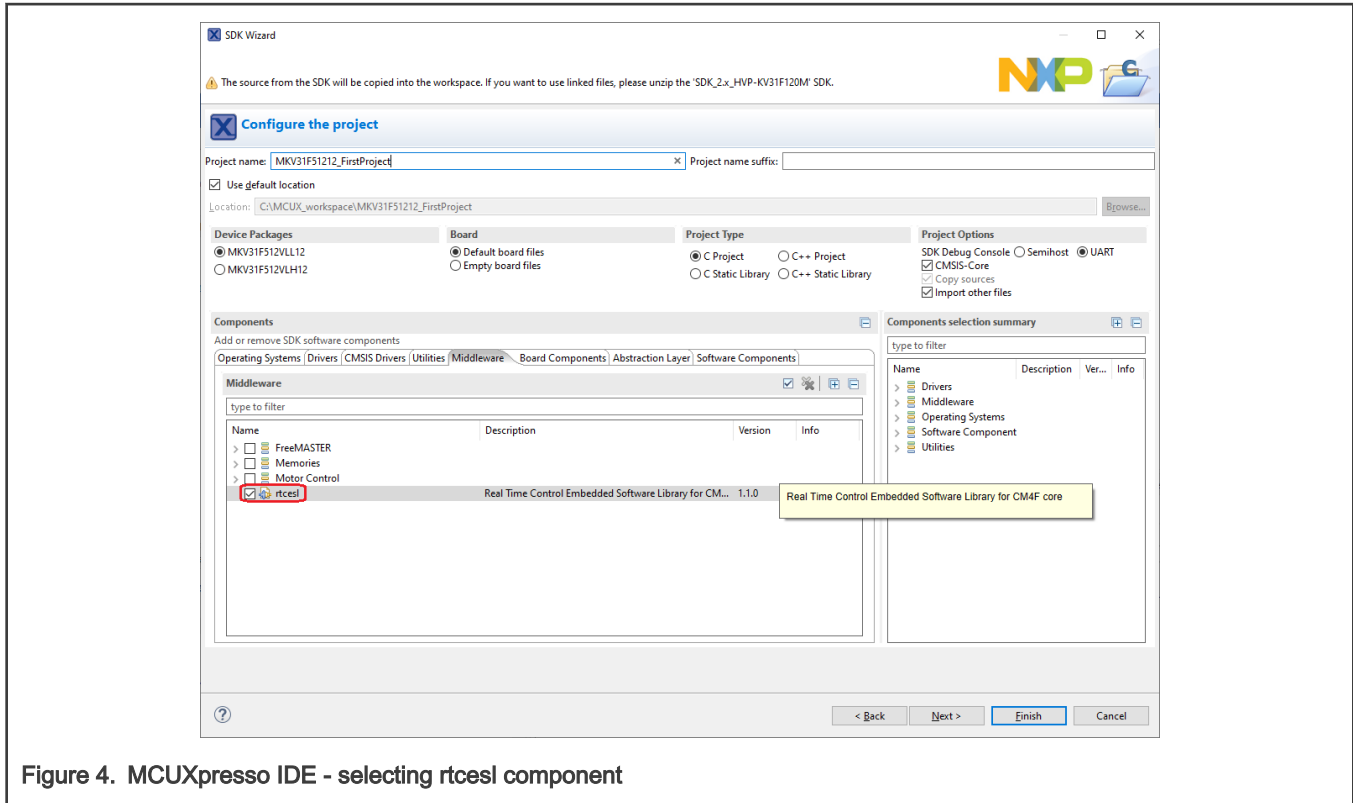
SDK Wizard

The source from the SDK will be copied into the workspace. If you want to use linked files, please unzip the 'SDK_2.x_HVP-KV31F120M' SDK.

NXP

Configure the project

Project name: MKV31F51212_FirstProject
Project name suffix:

Use default location

Location: C:\MCUX_workspace\MKV31F51212_FirstProject
Browse...

Device Packages
MKV31F512VLL12
MKV31F512VLH12

Board
Default board files
Empty board files

Project Type
C Project
C++ Project
C Static Library
C++ Static Library

Project Options
SDK Debug Console Semihost UART
CMSIS-Core
Copy sources
Import other files

Components
Add or remove SDK software components
Operating Systems | Drivers | CMSIS Drivers | Utilities | Middleware | Board Components | Abstraction Layer | Software Components

Middleware
type to filter

| Name | Description | Version | Info |
|---|---|---|---|
| FreeMASTER | | | |
| Memories | | | |
| Motor Control | | | |
| rtcesl | Real Time Control Embedded Software Library for CM... | 1.1.0 | |

Real Time Control Embedded Software Library for CM4F core

Components selection summary
type to filter

| Name | Description | Ver... | Info |
|---|---|---|---|
| Drivers | | | |
| Middleware | | | |
| Operating Systems | | | |
| Software Component | | | |
| Utilities | | | |

?
< Back
Next >
Finish
Cancel

Figure 4. MCUXpresso IDE - selecting rtcesl component